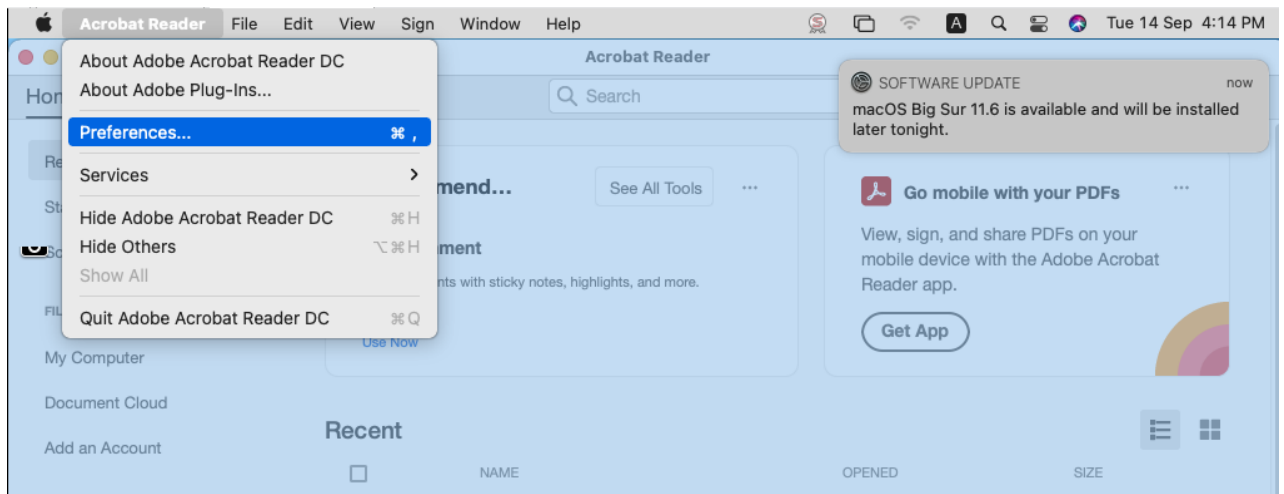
Acrobat Reader File Edit View Sign Window Help

A

Tue 14 Sep 4:14 PM

Acrobat Reader

About Adobe Acrobat Reader DC
About Adobe Plug-Ins...
Preferences... ⌘ ,
Services >
Hide Adobe Acrobat Reader DC ⌘H
Hide Others ⌥⌘H
Show All
Quit Adobe Acrobat Reader DC ⌘Q

SOFTWARE UPDATE now
macOS Big Sur 11.6 is available and will be installed later tonight.

Hon

Search

Re

St

Sc

FIL

My Computer

Document Cloud

Add an Account

mend...

See All Tools ···

ment

nts with sticky notes, highlights, and more.

Use Now

Go mobile with your PDFs ···

View, sign, and share PDFs on your mobile device with the Adobe Acrobat Reader app.

Get App

Recent

NAME

OPENED

SIZE